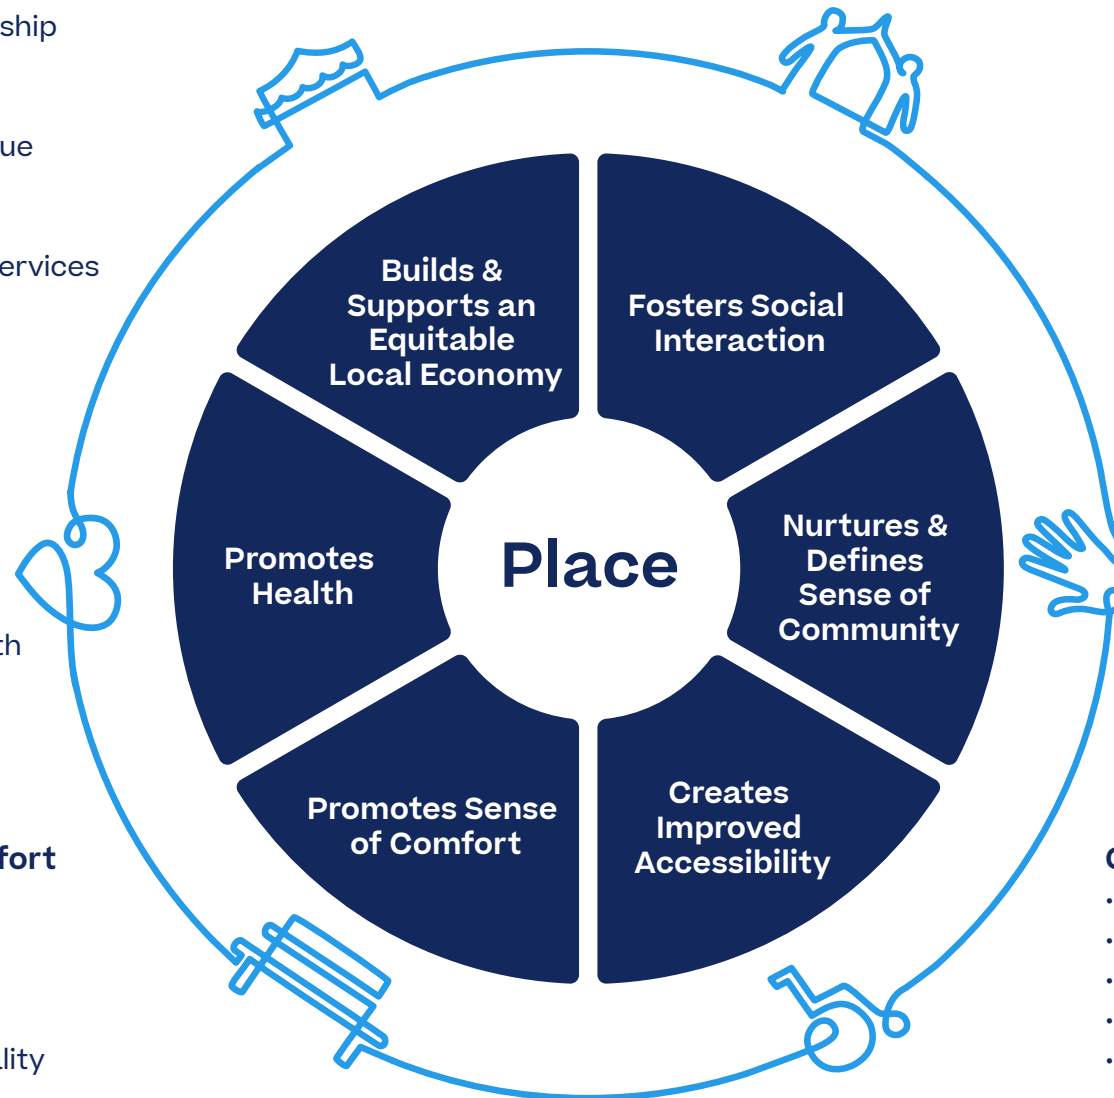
ship

ue

ervices

th

fort

lity

Builds & Supports an Equitable Local Economy

Fosters Social Interaction

Promotes Health

Place

Nurtures & Defines Sense of Community

Promotes Sense of Comfort

Creates Improved Accessibility

C
·
·
·
·
·